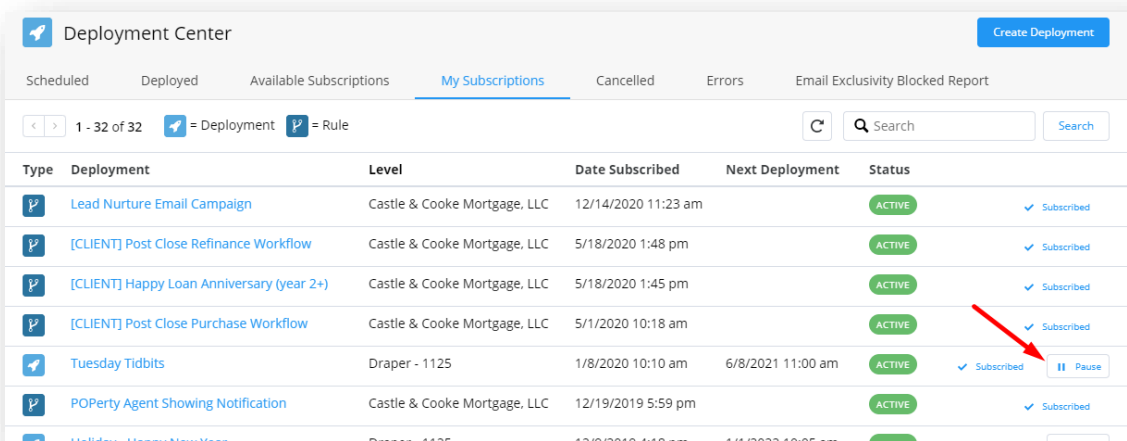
Deployment Center

Create Deployment

Scheduled | Deployed | Available Subscriptions | My Subscriptions | Cancelled | Errors | Email Exclusivity Blocked Report

1 - 32 of 32 = Deployment = Rule

Search

Search

| Type | Deployment | Level | Date Subscribed | Next Deployment | Status | |
|---|---|---|---|---|---|---|
| | Lead Nurture Email Campaign | Castle & Cooke Mortgage, LLC | 12/14/2020 11:23 am | | ACTIVE | Subscribed |
| | [CLIENT] Post Close Refinance Workflow | Castle & Cooke Mortgage, LLC | 5/18/2020 1:48 pm | | ACTIVE | Subscribed |
| | [CLIENT] Happy Loan Anniversary (year 2+) | Castle & Cooke Mortgage, LLC | 5/18/2020 1:45 pm | | ACTIVE | Subscribed |
| | [CLIENT] Post Close Purchase Workflow | Castle & Cooke Mortgage, LLC | 5/1/2020 10:18 am | | ACTIVE | Subscribed |
| | Tuesday Tidbits | Draper - 1125 | 1/8/2020 10:10 am | 6/8/2021 11:00 am | ACTIVE | Subscribed Pause |
| | POPerty Agent Showing Notification | Castle & Cooke Mortgage, LLC | 12/19/2019 5:59 pm | | ACTIVE | Subscribed |
| | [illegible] | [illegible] | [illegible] | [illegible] | | |